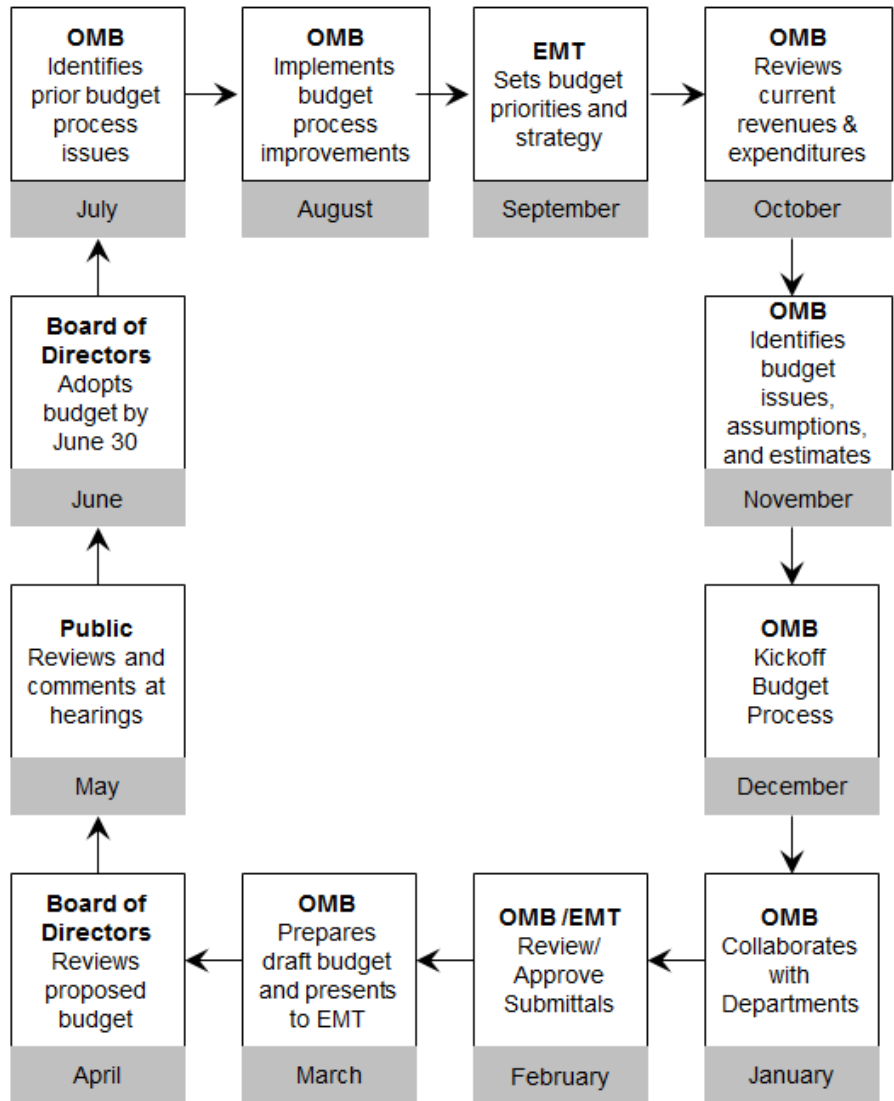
OMB
Identifies prior budget process issues

July

OMB
Implements budget process improvements

August

EMT
Sets budget priorities and strategy

September

OMB
Reviews current revenues & expenditures

October

OMB
Identifies budget issues, assumptions, and estimates

November

OMB
Kickoff Budget Process

December

OMB
Collaborates with Departments

January

OMB /EMT
Review/ Approve Submittals

February

OMB
Prepares draft budget and presents to EMT

March

Board of Directors
Reviews proposed budget

April

Public
Reviews and comments at hearings

May

Board of Directors
Adopts budget by June 30

June